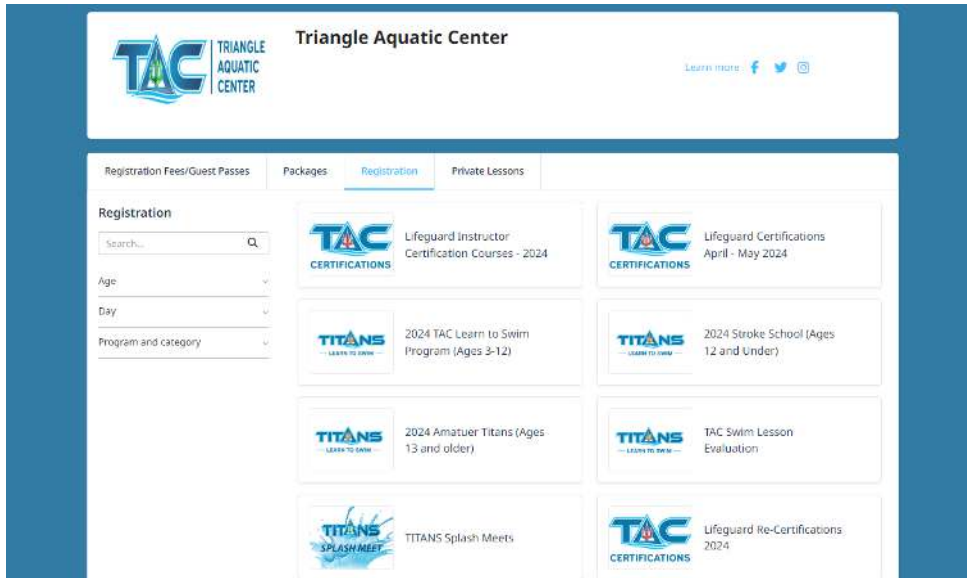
TAC TRIANGLE AQUATIC CENTER

Triangle Aquatic Center

Learn more

Registration Fees/Guest Passes
Packages
Registration
Private Lessons

Registration

Search...

Age

Day

Program and category

TAC CERTIFICATIONS
Lifeguard Instructor Certification Courses - 2024

TAC CERTIFICATIONS
Lifeguard Certifications April - May 2024

TITANS LEARN TO SWIM
2024 TAC Learn to Swim Program (Ages 3-12)

TITANS LEARN TO SWIM
2024 Stroke School (Ages 12 and Under)

TITANS LEARN TO SWIM
2024 Amatuer Titans (Ages 13 and older)

TITANS LEARN TO SWIM
TAC Swim Lesson Evaluation

TITANS SPLASH MEET
TITANS Splash Meets

TAC CERTIFICATIONS
Lifeguard Re-Certifications 2024